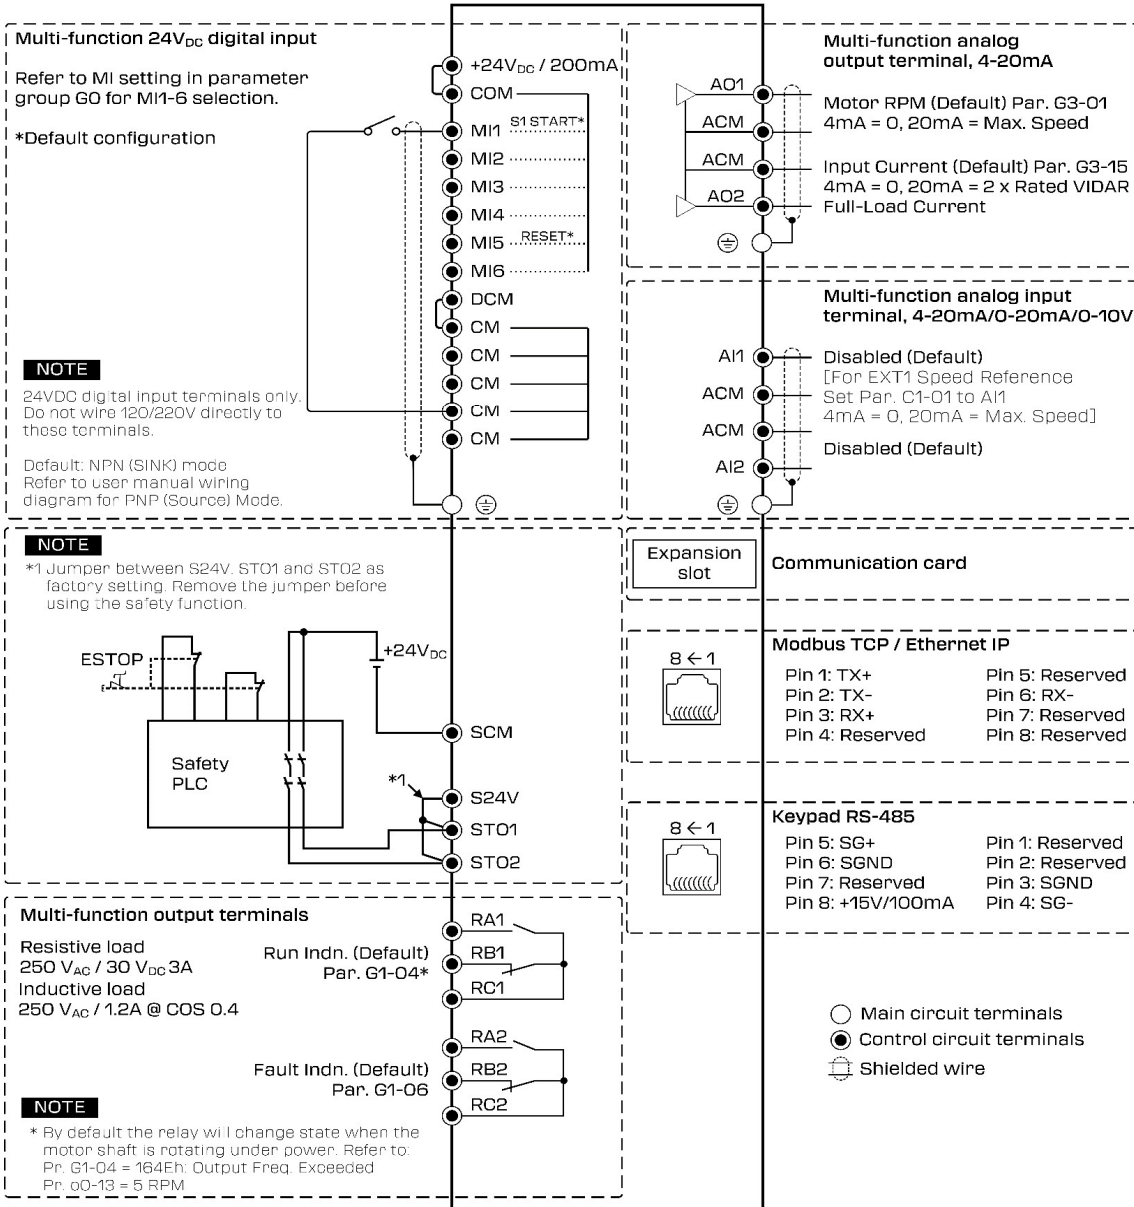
Multi-function 24V$_{DC}$ digital input

Refer to MI setting in parameter group G0 for MI1-6 selection.

*Default configuration

+24V$_{DC}$ / 200mA
COM
MI1 S1 START*
MI2
MI3
MI4
MI5 RESET*
MI6
DCM
CM
CM
CM
CM
CM

NOTE
24VDC digital input terminals only. Do not wire 120/220V directly to those terminals.

Default: NPN (SINK) mode
Refer to user manual wiring diagram for PNP (Source) Mode.

Multi-function analog output terminal, 4-20mA

AO1
ACM
ACM
AO2

Motor RPM (Default) Par. G3-01
4mA = 0, 20mA = Max. Speed

Input Current (Default) Par. G3-15
4mA = 0, 20mA = 2 x Rated VIDAR Full-Load Current

Multi-function analog input terminal, 4-20mA/0-20mA/0-10V

AI1
ACM
ACM
AI2

Disabled (Default)
[For EXT1 Speed Reference Set Par. C1-01 to AI1
4mA = 0, 20mA = Max. Speed]

Disabled (Default)

NOTE
*1 Jumper between S24V, STO1 and STO2 as factory setting. Remove the jumper before using the safety function.

ESTOP
+24V$_{DC}$
Safety PLC
*1
SCM
S24V
STO1
STO2

Expansion slot
Communication card

Modbus TCP / Ethernet IP
8 ← 1
Pin 1: TX+
Pin 2: TX-
Pin 3: RX+
Pin 4: Reserved
Pin 5: Reserved
Pin 6: RX-
Pin 7: Reserved
Pin 8: Reserved

Keypad RS-485
8 ← 1
Pin 5: SG+
Pin 6: SGND
Pin 7: Reserved
Pin 8: +15V/100mA
Pin 1: Reserved
Pin 2: Reserved
Pin 3: SGND
Pin 4: SG-

Multi-function output terminals

Resistive load
250 V$_{AC}$ / 30 V$_{DC}$ 3A
Inductive load
250 V$_{AC}$ / 1.2A @ COS 0.4

Run Indn. (Default) Par. G1-04*
RA1
RB1
RC1

Fault Indn. (Default) Par. G1-06
RA2
RB2
RC2

NOTE
* By default the relay will change state when the motor shaft is rotating under power. Refer to:
Pr. G1-04 = 164Eh: Output Freq. Exceeded
Pr. o0-13 = 5 RPM

Main circuit terminals
Control circuit terminals
Shielded wire